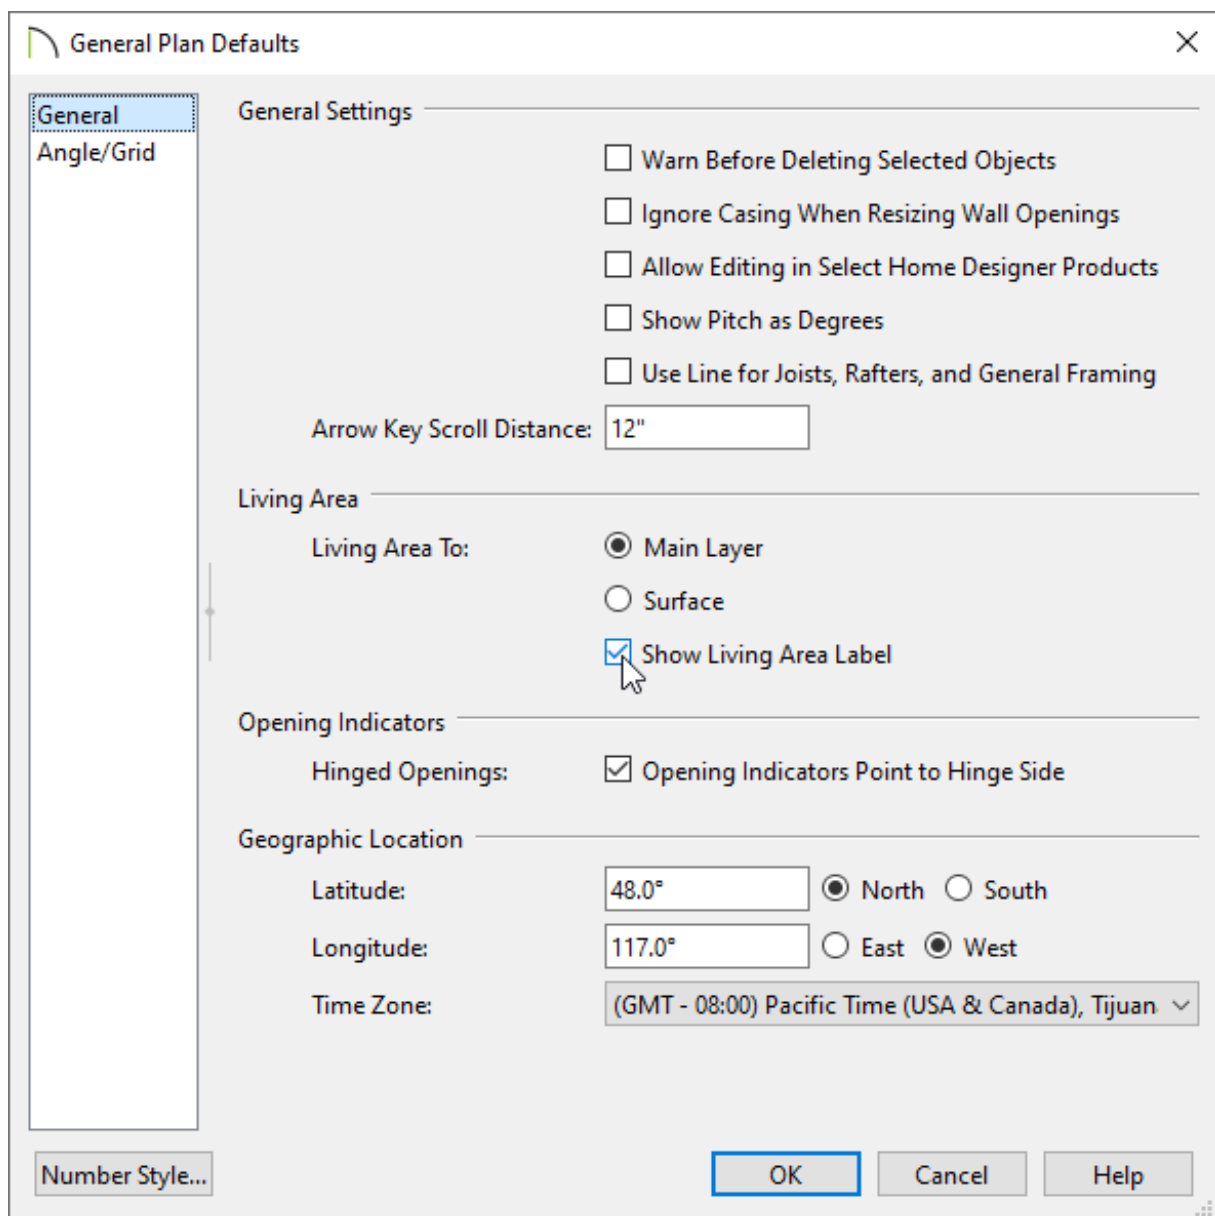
General Plan Defaults

General
Angle/Grid

General Settings

Warn Before Deleting Selected Objects
Ignore Casing When Resizing Wall Openings
Allow Editing in Select Home Designer Products
Show Pitch as Degrees
Use Line for Joists, Rafters, and General Framing

Arrow Key Scroll Distance: 12"

Living Area

Living Area To: Main Layer
Surface
Show Living Area Label

Opening Indicators

Hinged Openings: Opening Indicators Point to Hinge Side

Geographic Location

Latitude: 48.0° North South
Longitude: 117.0° East West
Time Zone: (GMT - 08:00) Pacific Time (USA & Canada), Tijuan

Number Style...
OK Cancel Help